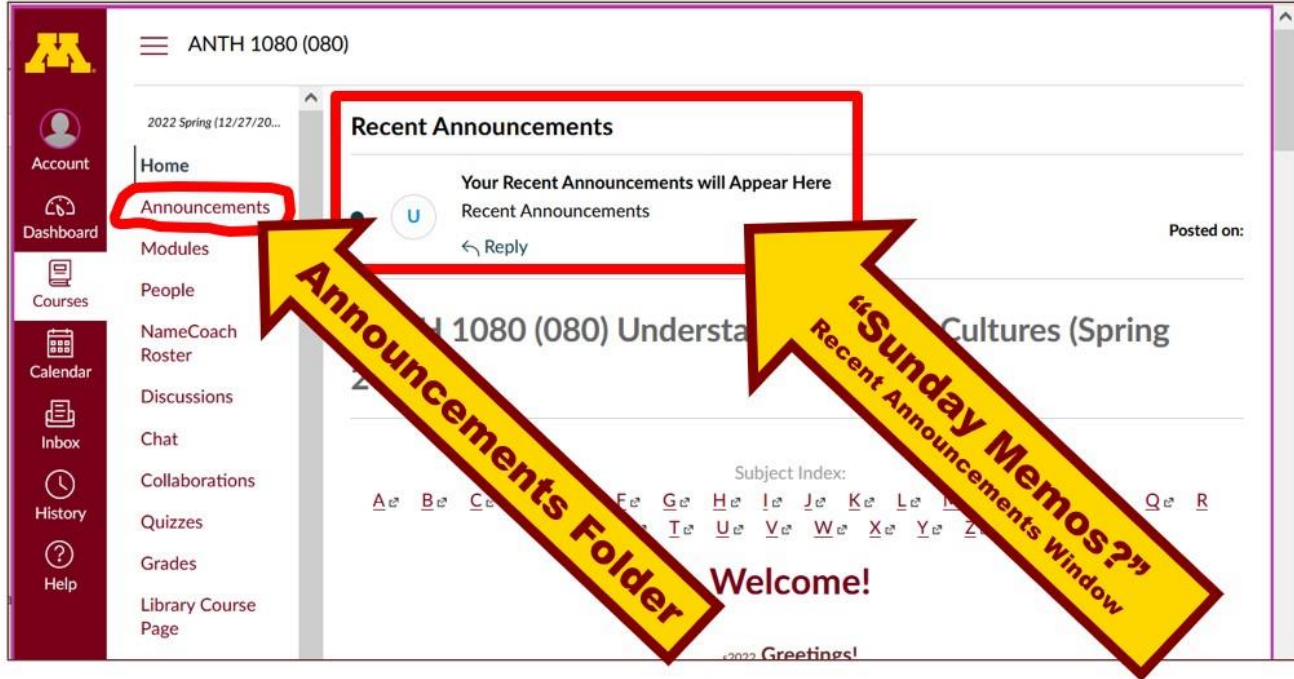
M

Account

Dashboard

Courses

Calendar

Inbox

History

Help

ANTH 1080 (080)

2022 Spring (12/27/20...

Home

Announcements

Modules

People

NameCoach Roster

Discussions

Chat

Collaborations

Quizzes

Grades

Library Course Page

Recent Announcements

U

Your Recent Announcements will Appear Here

Recent Announcements

Reply

Posted on:

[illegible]H 1080 (080) Understa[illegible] Cultures (Spring 2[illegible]

Subject Index:

A B C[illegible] F G H I J K L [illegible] Q R

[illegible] T U V W X Y Z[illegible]

Welcome!

2022 Greetings!

Announcements Folder

"Sunday Memos?"

Recent Announcements Window